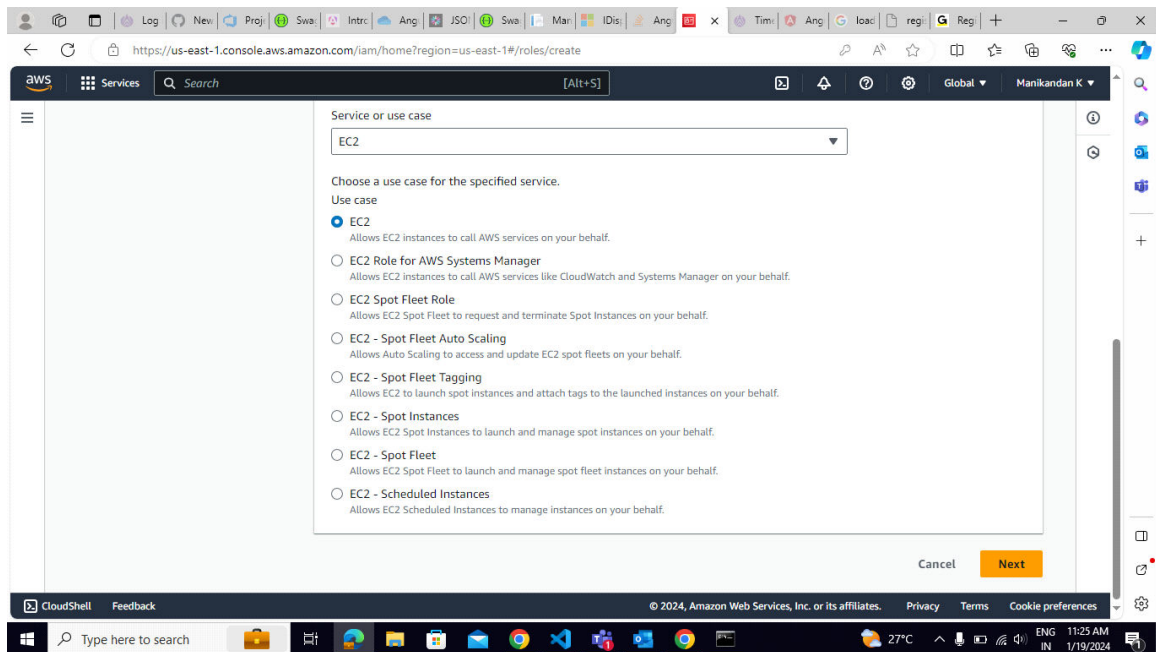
Log | New | Proj | Swa | Intrc | Ang | JSO | Swa | Mar | IDis | Ang | Tim | Ang | load | regi | Regi

https://us-east-1.console.aws.amazon.com/iam/home?region=us-east-1#/roles/create

aws Services Search [Alt+S] Global ▼ Manikandan K ▼

Service or use case

EC2

Choose a use case for the specified service.

Use case

EC2
Allows EC2 instances to call AWS services on your behalf.

EC2 Role for AWS Systems Manager
Allows EC2 instances to call AWS services like CloudWatch and Systems Manager on your behalf.

EC2 Spot Fleet Role
Allows EC2 Spot Fleet to request and terminate Spot Instances on your behalf.

EC2 - Spot Fleet Auto Scaling
Allows Auto Scaling to access and update EC2 spot fleets on your behalf.

EC2 - Spot Fleet Tagging
Allows EC2 to launch spot instances and attach tags to the launched instances on your behalf.

EC2 - Spot Instances
Allows EC2 Spot Instances to launch and manage spot instances on your behalf.

EC2 - Spot Fleet
Allows EC2 Spot Fleet to launch and manage spot fleet instances on your behalf.

EC2 - Scheduled Instances
Allows EC2 Scheduled Instances to manage instances on your behalf.

Cancel Next

CloudShell Feedback © 2024, Amazon Web Services, Inc. or its affiliates. Privacy Terms Cookie preferences

Type here to search 27°C ENG IN 11:25 AM 1/19/2024